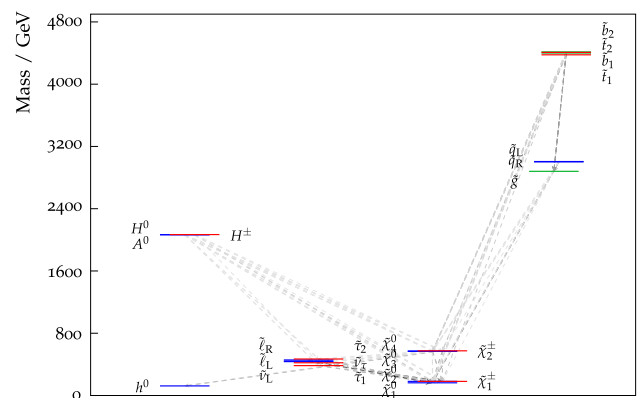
Mass / GeV
4800
4000
3200
2400
1600
800
0
$\tilde{b}_2$
$\tilde{t}_2$
$\tilde{b}_1$
$\tilde{t}_1$
$\tilde{q}_L$
$\tilde{q}_R$
$\tilde{g}$
$H^0$
$A^0$
$H^\pm$
$\tilde{\ell}_R$
$\tilde{\ell}_L$
$\tilde{\nu}_L$
$\tilde{\tau}_2$
$\tilde{\nu}_\tau$
$\tilde{\tau}_1$
$\tilde{\chi}_4^0$
$\tilde{\chi}_3^0$
$\tilde{\chi}_2^0$
$\tilde{\chi}_1^0$
$\tilde{\chi}_2^\pm$
$\tilde{\chi}_1^\pm$
$h^0$